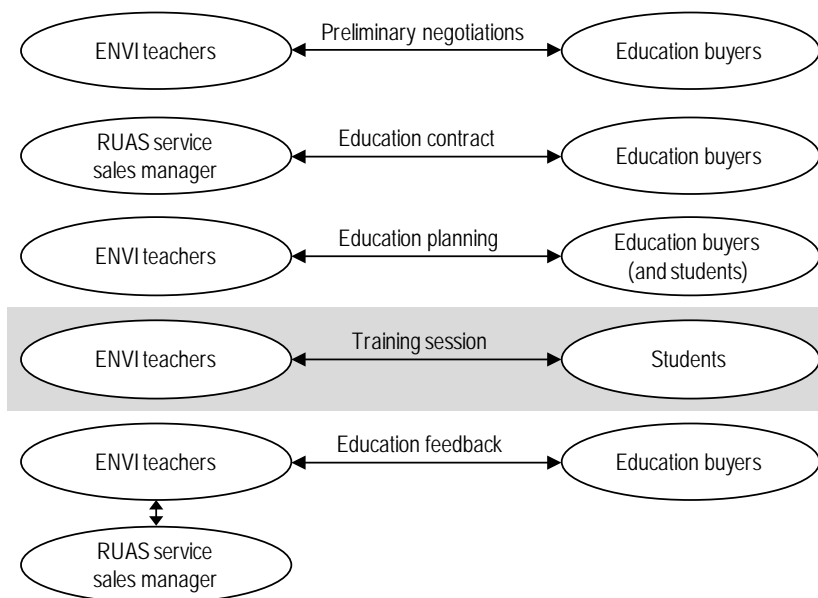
ENVI teachers
Preliminary negotiations
Education buyers

RUAS service sales manager
Education contract
Education buyers

ENVI teachers
Education planning
Education buyers (and students)

ENVI teachers
Training session
Students

ENVI teachers
Education feedback
Education buyers

RUAS service sales manager